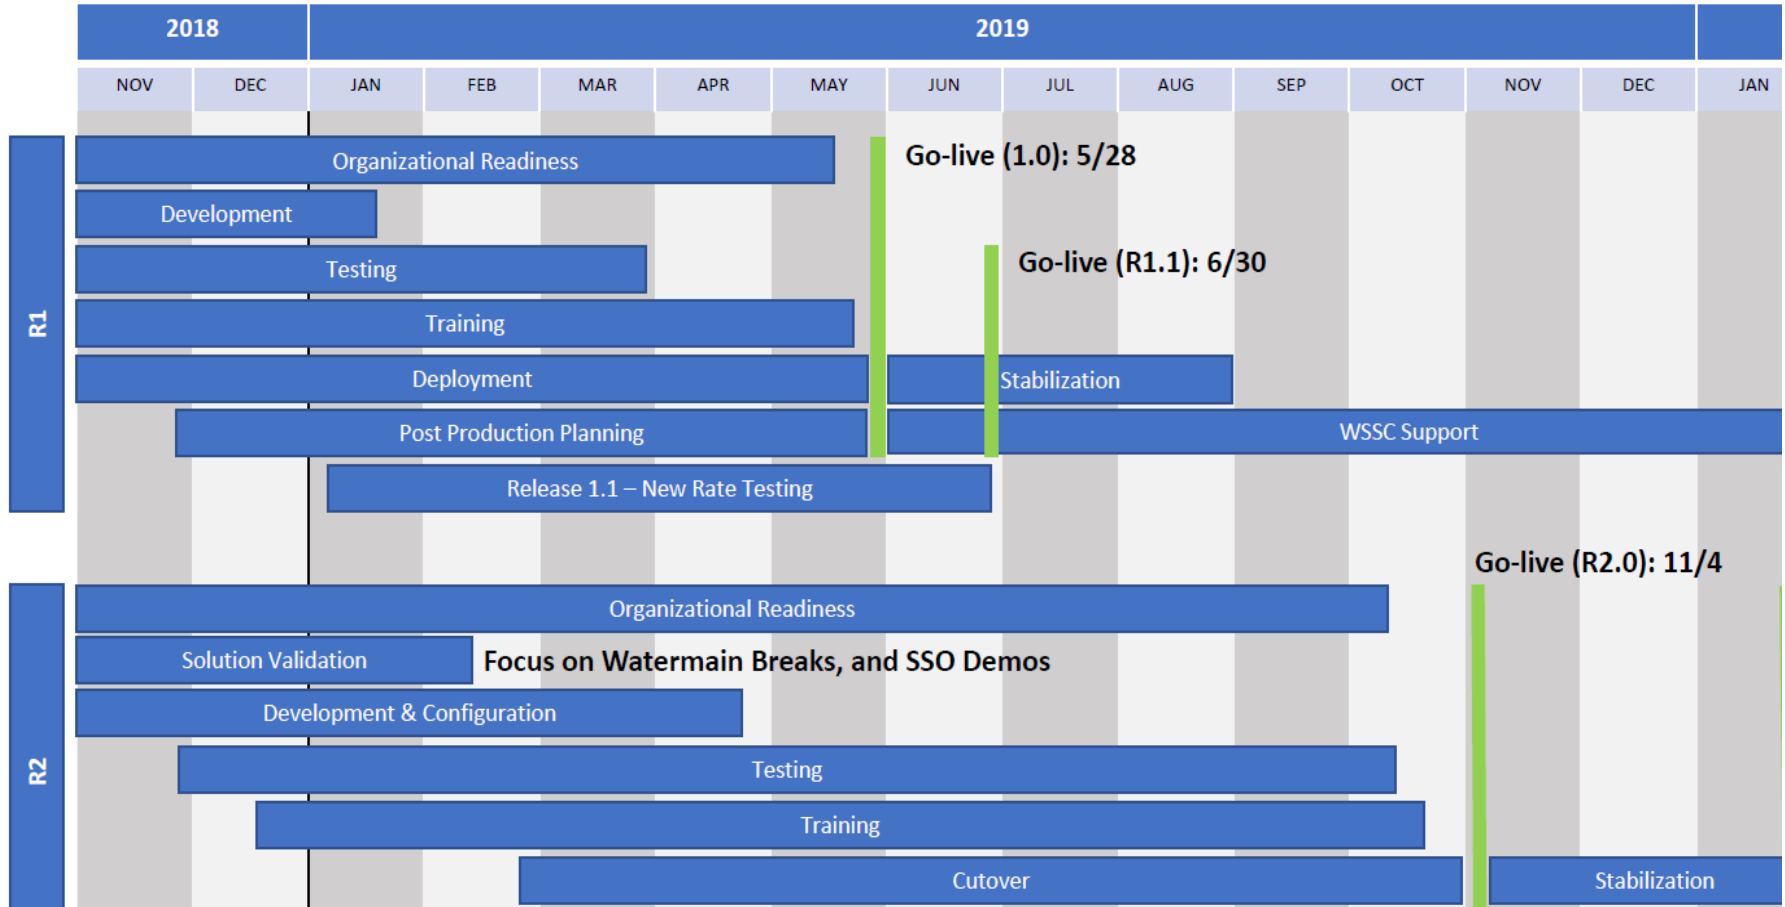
2018

2019

NOV DEC JAN FEB MAR APR MAY JUN JUL AUG SEP OCT NOV DEC JAN

R1

Organizational Readiness

Go-live (1.0): 5/28

Development

Testing

Go-live (R1.1): 6/30

Training

Deployment

Stabilization

Post Production Planning

WSSC Support

Release 1.1 – New Rate Testing

Go-live (R2.0): 11/4

R2

Organizational Readiness

Solution Validation

Focus on Watermain Breaks, and SSO Demos

Development & Configuration

Testing

Training

Cutover

Stabilization